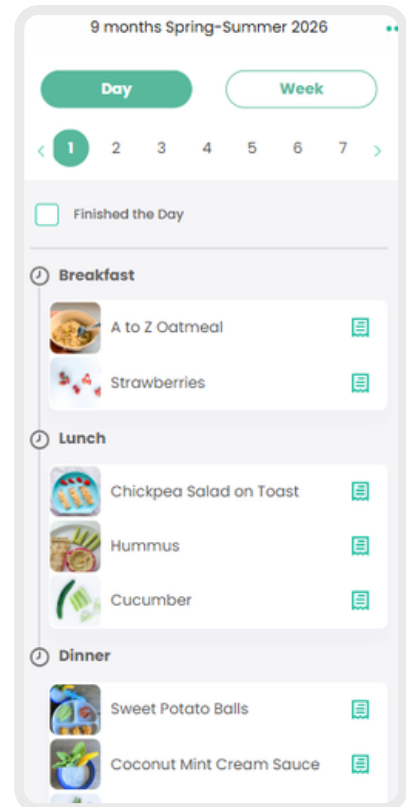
9 months Spring-Summer 2026

Day

Week

‹ 1 2 3 4 5 6 7 ›

Finished the Day

Breakfast

A to Z Oatmeal

Strawberries

Lunch

Chickpea Salad on Toast

Hummus

Cucumber

Dinner

Sweet Potato Balls

Coconut Mint Cream Sauce